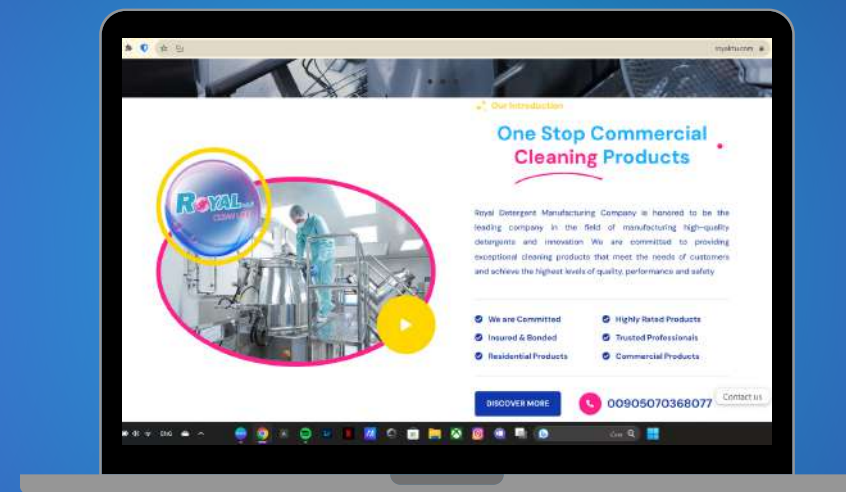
royalcm.com

Our Introduction

One Stop Commercial Cleaning Products

Royal Detergent Manufacturing Company is honored to be the leading company in the field of manufacturing high-quality detergents and innovation. We are committed to providing exceptional cleaning products that meet the needs of customers and achieve the highest levels of quality, performance and safety

ROYAL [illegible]

We are Committed
Highly Rated Products
Insured & Bonded
Trusted Professionals
Residential Products
Commercial Products

DISCOVER MORE

00905070368077

Contact us

ENG